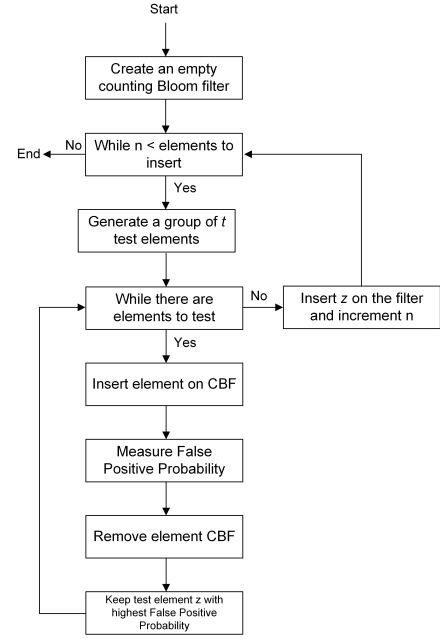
Start

Create an empty counting Bloom filter

While n < elements to insert

No

End

Yes

Generate a group of *t* test elements

While there are elements to test

No

Insert *z* on the filter and increment n

Yes

Insert element on CBF

Measure False Positive Probability

Remove element CBF

Keep test element z with highest False Positive Probability